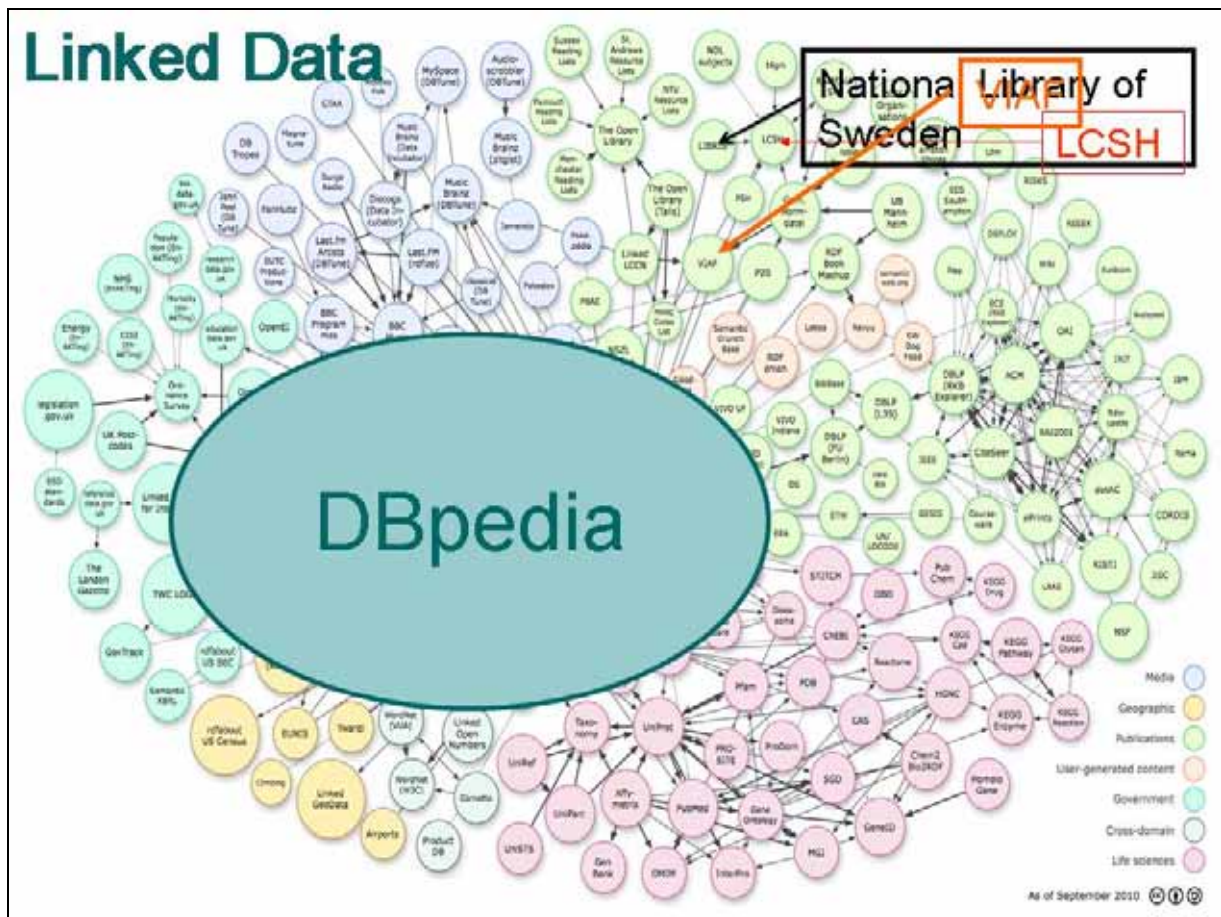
Linked Data

Nationa Library of Sweden

VIAF

LCSH

DBpedia

MySpace (DBTune)

Audio-scrobbler (DBTune)

Music Brainz (zitgist)

Music Brainz (DBTune)

Music Brainz (Data Incubator)

Discogs (Data Incubator)

Last.fm Artists (DBTune)

Last.FM (rdfize)

BBC Program mes

BBC

DB Tropes

Surge Radio

Jamendo

The Open Library

The Open Library (Talis)

Linked LCCN

VIAF

LIBRIS

PSH

NDL subjects

RDF Book Mashup

UB Mann-heim

Semantic Crunch Base

DBLP (RKB Explorer)

DBLP (L3S)

DBLP (FU Berlin)

ACM

OAI

CiteSeer

ePrints

dotAC

RAE2001

IEEE

NSF

CORDIS

LAAS

RISKS

IRIT

IBM

RESEX

DEPLOY

Newcastle

Pisa

Budapest

ECS (RKB Explorer)

ECS Southampton

KISTI

JISC

ERA

Course-ware

GESIS

UN/LOCODE

STITCH

PubChem

KEGG Drug

KEGG Glycan

KEGG Pathway

KEGG Reaction

KEGG Enzyme

KEGG Cpd

HGNC

Reactome

ChEBI

PDB

Pfam

UniProt

UniRef

UniParc

PubMed

Gene Ontology

GeneID

Homolo Gene

MGI

Chem2 Bio2RDF

CAS

SGD

ProDom

PRO-SITE

Affy-metrix

Taxo-nomy

Gen Bank

OMIM

InterPro

UNISTS

Drug Bank

Diseasome

DBLP

legislation gov.uk

UK Post-codes

Ord-nance Survey

Energy (En-AKTing)

CO2 (En-AKTing)

NHS (En-AKTing)

Population (En-AKTing)

Mortality (En-AKTing)

education data.gov.uk

research data.gov.uk

Openly Local

EDGAR

The London Gazette

TWC LOGD

GovTrack

rdfabout US SEC

Semantic XBRL

rdfabout US Census

EUNIS

Twarql

GeoNames

Linked GeoData

Airports

WordNet (VUA)

WordNet (W3C)

Linked Open Numbers

Product DB

Climbing

Media

Geographic

Publications

User-generated content

Government

Cross-domain

Life sciences

As of September 2010